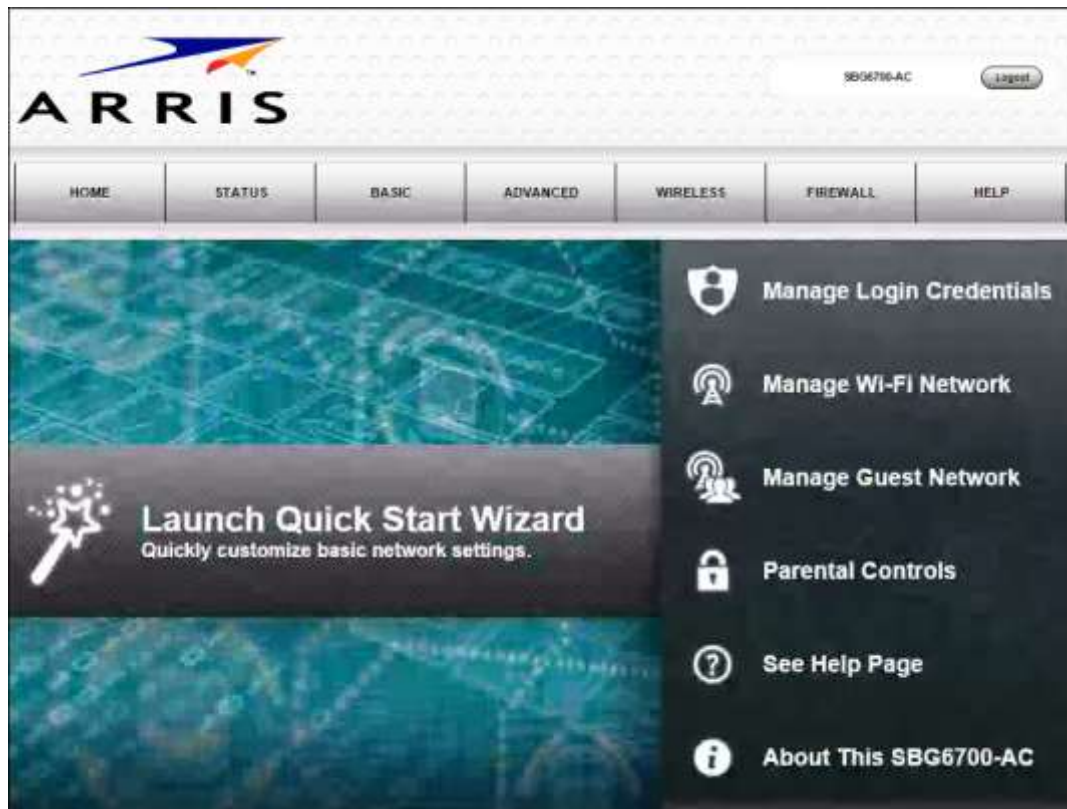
ARRIS

SBG6700-AC

Logout

HOME | STATUS | BASIC | ADVANCED | WIRELESS | FIREWALL | HELP

Launch Quick Start Wizard
Quickly customize basic network settings.

Manage Login Credentials

Manage Wi-Fi Network

Manage Guest Network

Parental Controls

See Help Page

About This SBG6700-AC